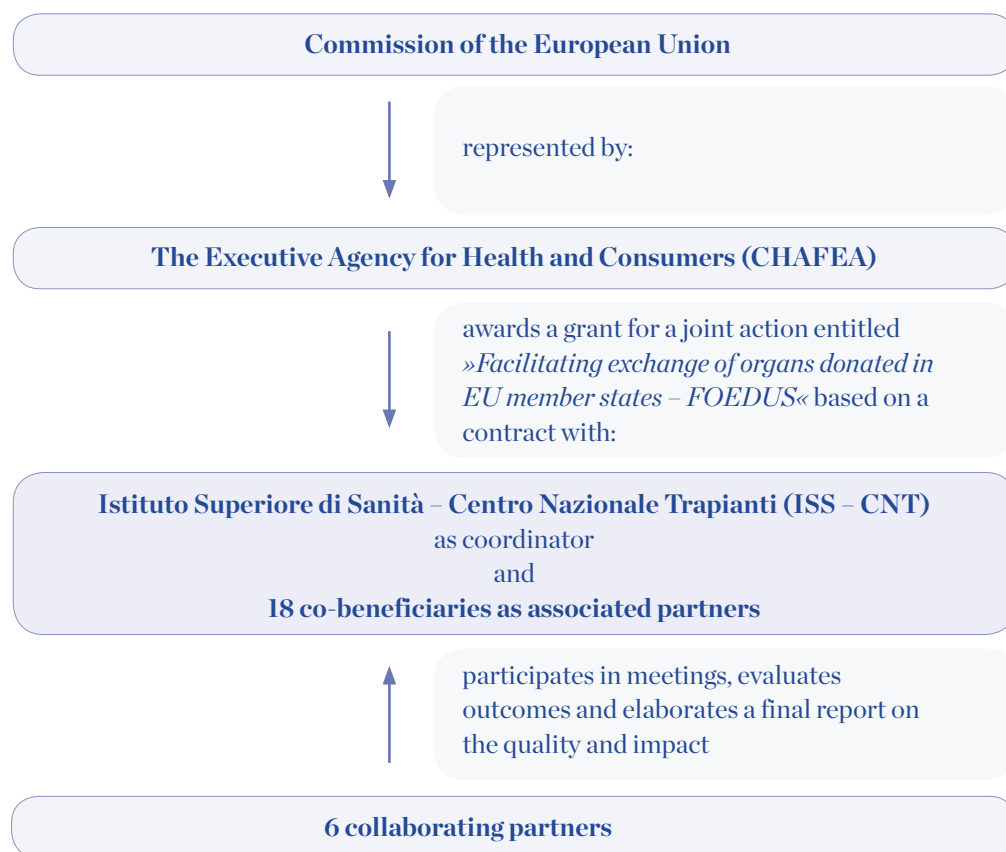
Commission of the European Union

represented by:

The Executive Agency for Health and Consumers (CHAFEA)

awards a grant for a joint action entitled »Facilitating exchange of organs donated in EU member states – FOEDUS« based on a contract with:

Istituto Superiore di Sanità – Centro Nazionale Trapianti (ISS – CNT)
as coordinator
and
18 co-beneficiaries as associated partners

participates in meetings, evaluates outcomes and elaborates a final report on the quality and impact

6 collaborating partners